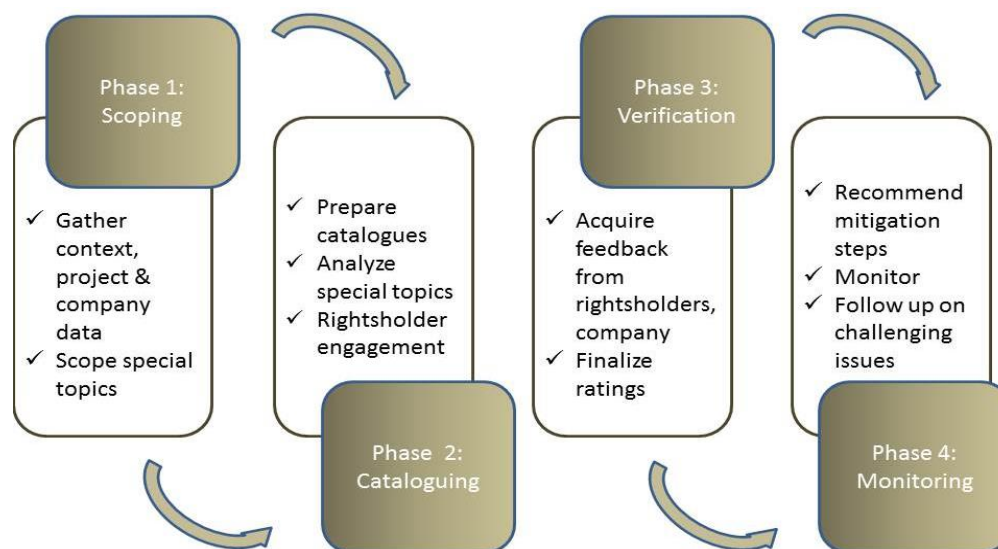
Phase 1: Scoping

✓ Gather context, project & company data
✓ Scope special topics

✓ Prepare catalogues
✓ Analyze special topics
✓ Rightsholder engagement

Phase 2: Cataloguing

Phase 3: Verification

✓ Acquire feedback from rightsholders, company
✓ Finalize ratings

✓ Recommend mitigation steps
✓ Monitor
✓ Follow up on challenging issues

Phase 4: Monitoring